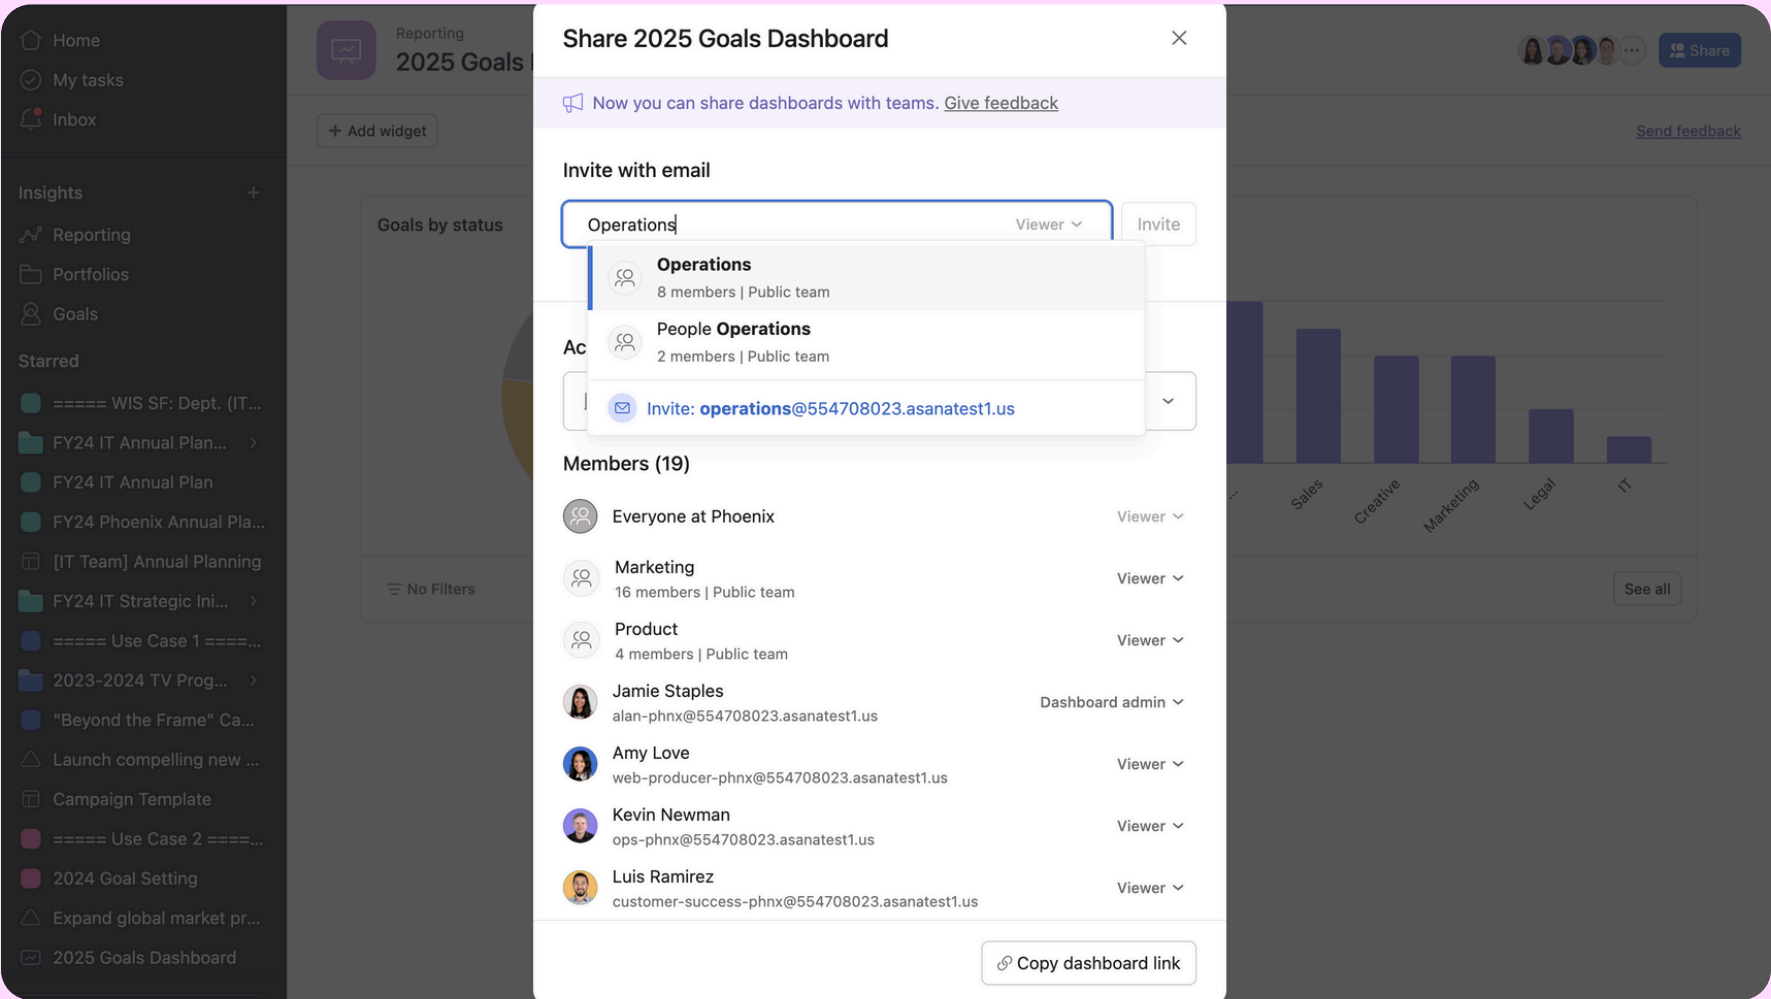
Home
My tasks
Inbox

Insights +
Reporting
Portfolios
Goals

Starred
===== WIS SF: Dept. (IT...
FY24 IT Annual Plan...
FY24 IT Annual Plan
FY24 Phoenix Annual Pla...
[IT Team] Annual Planning
FY24 IT Strategic Ini...
===== Use Case 1 ====...
2023-2024 TV Prog...
"Beyond the Frame" Ca...
Launch compelling new ...
Campaign Template
===== Use Case 2 ====...
2024 Goal Setting
Expand global market pr...
2025 Goals Dashboard

Reporting
2025 Goals
+ Add widget
Goals by status
No Filters
Share
Send feedback
Sales
Creative
Marketing
Legal
IT
See all

Share 2025 Goals Dashboard

Now you can share dashboards with teams. Give feedback

Invite with email
Operations
Viewer
Invite

Operations
8 members | Public team
People Operations
2 members | Public team
Invite: operations@554708023.asanatest1.us

Ac

Members (19)
Everyone at Phoenix
Viewer
Marketing
16 members | Public team
Viewer
Product
4 members | Public team
Viewer
Jamie Staples
alan-phnx@554708023.asanatest1.us
Dashboard admin
Amy Love
web-producer-phnx@554708023.asanatest1.us
Viewer
Kevin Newman
ops-phnx@554708023.asanatest1.us
Viewer
Luis Ramirez
customer-success-phnx@554708023.asanatest1.us
Viewer

Copy dashboard link